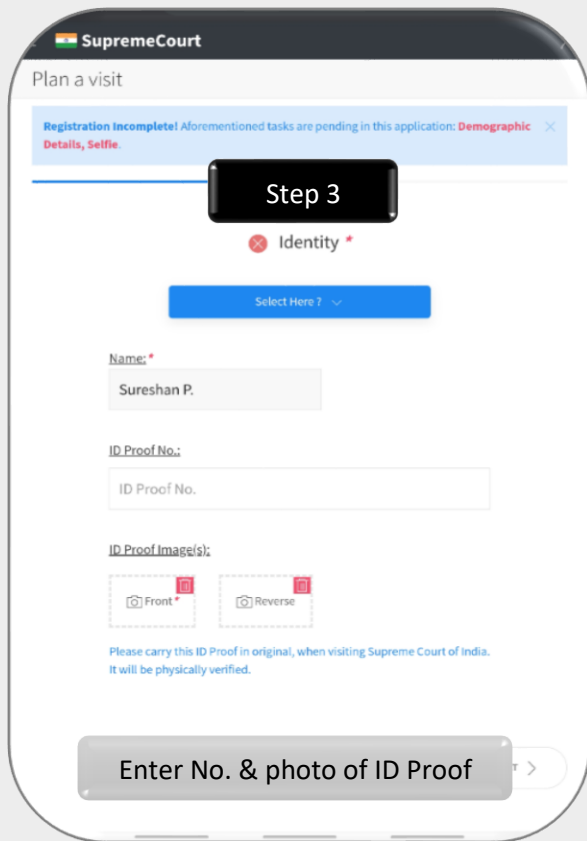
SupremeCourt

Plan a visit

Registration Incomplete! Aforementioned tasks are pending in this application: Demographic Details, Selfie.

Step 3

Identity *

Select Here ?

Name: *

Sureshan P.

ID Proof No.:

ID Proof No.

ID Proof Image(s):

Front *

Reverse

Please carry this ID Proof in original, when visiting Supreme Court of India. It will be physically verified.

Enter No. & photo of ID Proof